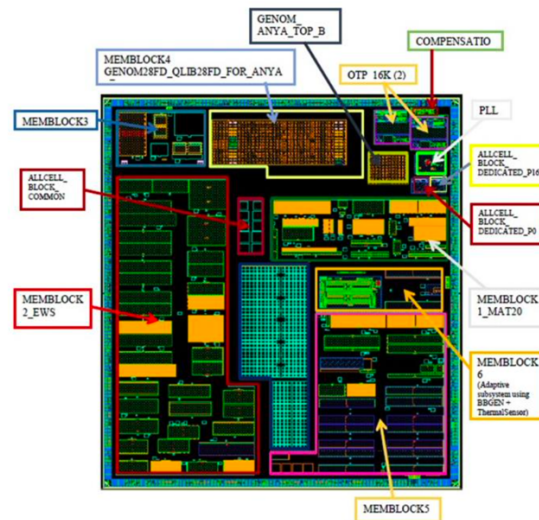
GENOM_
ANYA_TOP_B

COMPENSATIO

MEMBLOCK4
GENOM28FD_QLIB28FD_FOR_ANYA

OTP 16K (2)

PLL

MEMBLOCK3

ALLCELL_
BLOCK_
DEDICATED_P16

ALLCELL_
BLOCK_
COMMON

ALLCELL_
BLOCK_
DEDICATED_P0

MEMBLOCK
2_EWS

MEMBLOCK
1_MAT20

MEMBLOCK
6
(Adaptive
subsystem using
BBGEN +
ThermalSensor)

MEMBLOCK5